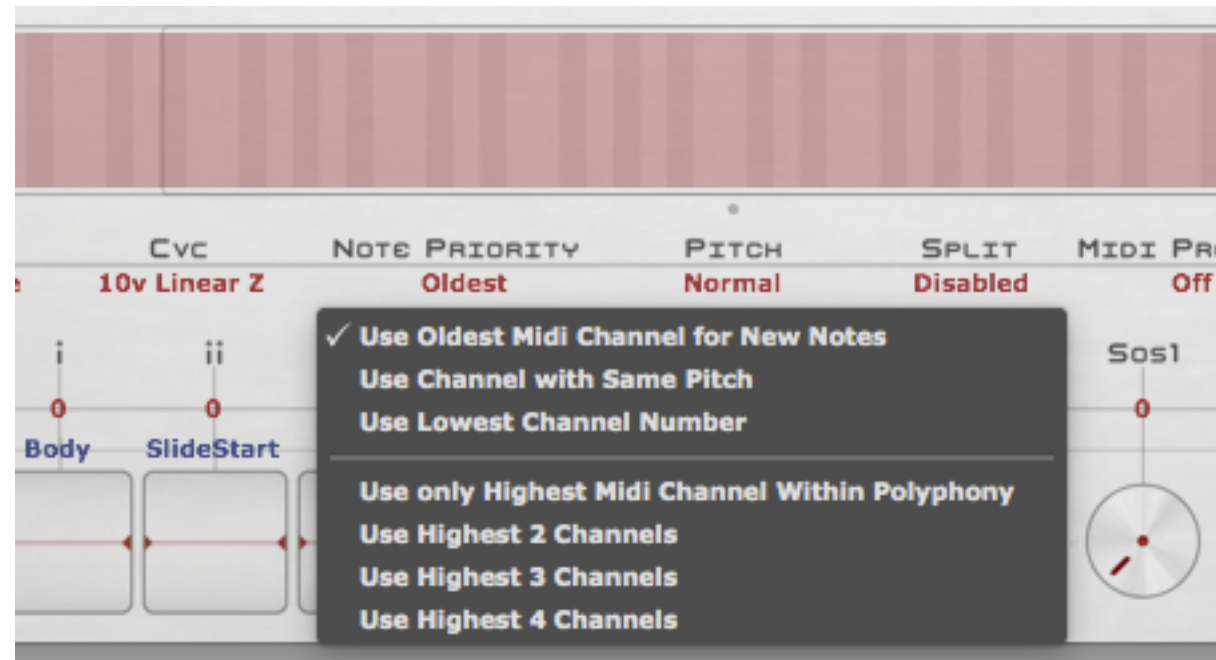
Cvc
10v Linear Z
Note Priority
Oldest
Pitch
Normal
Split
Disabled
Midi Pr
Off

i
0
Body
ii
0
SlideStart

✓ Use Oldest Midi Channel for New Notes
Use Channel with Same Pitch
Use Lowest Channel Number
Use only Highest Midi Channel Within Polyphony
Use Highest 2 Channels
Use Highest 3 Channels
Use Highest 4 Channels

Sos1
0